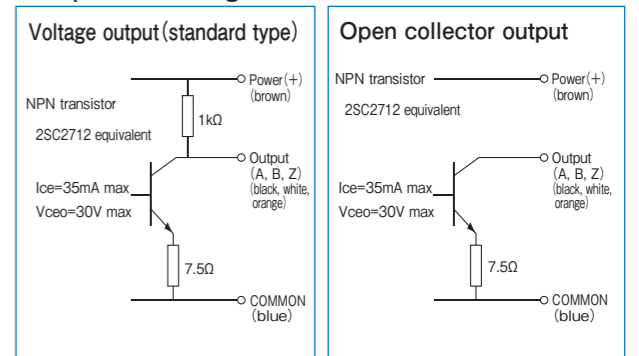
Voltage output (standard type)

NPN transistor

2SC2712 equivalent

Power (+) (brown)

1kΩ

Output (A, B, Z) (black, white, orange)

Ice=35mA max

Vceo=30V max

7.5Ω

COMMON (blue)

Open collector output

NPN transistor

2SC2712 equivalent

Power (+) (brown)

Output (A, B, Z) (black, white, orange)

Ice=35mA max

Vceo=30V max

7.5Ω

COMMON (blue)